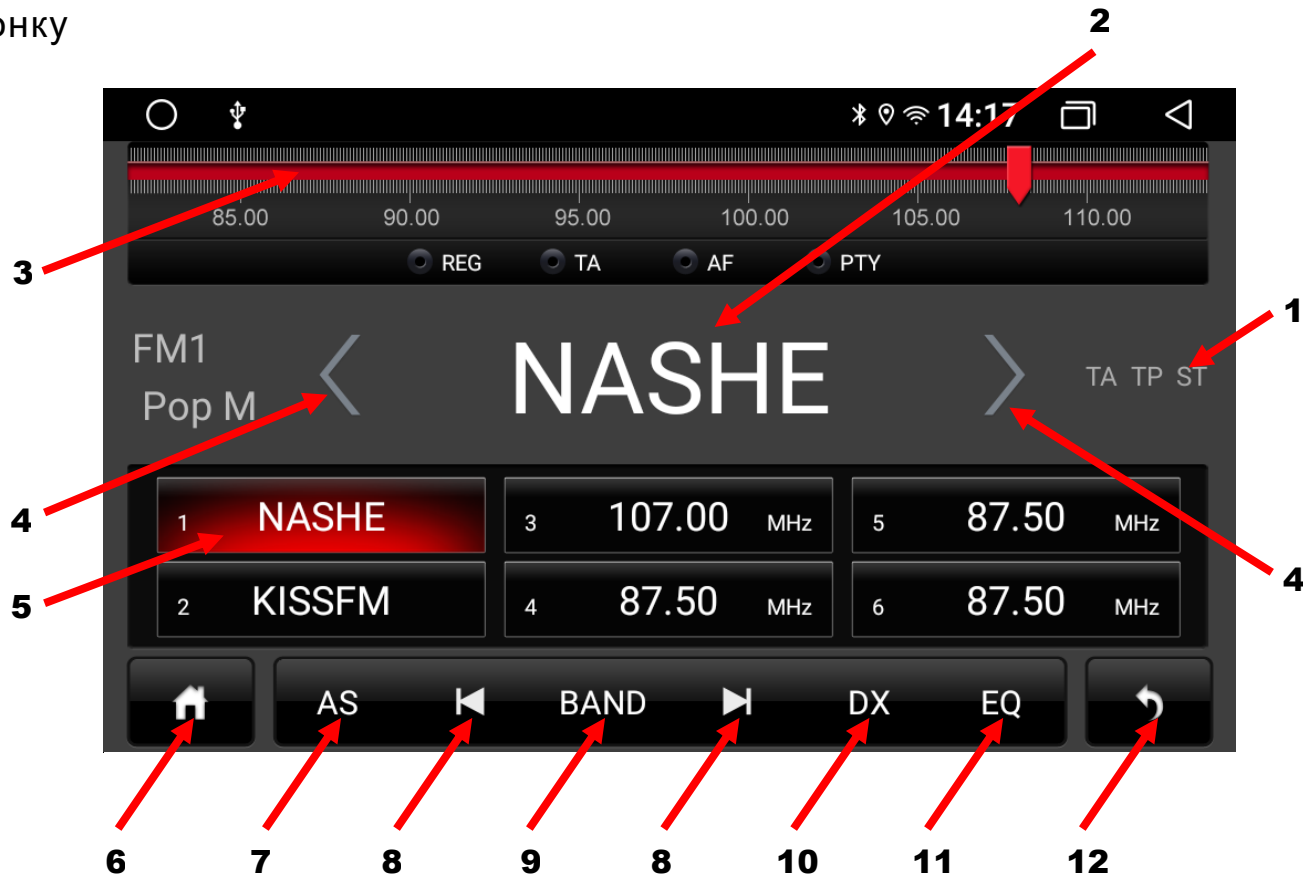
онку

2

14:17

85.00 90.00 95.00 100.00 105.00 110.00

REG TA AF PTY

3

1

FM1
Pop M

NASHE

TA TP ST

4

| 1 NASHE | 3 107.00 MHz | 5 87.50 MHz |
|---|---|---|
| 2 KISSFM | 4 87.50 MHz | 6 87.50 MHz |

5

4

AS BAND DX EQ

6 7 8 9 8 10 11 12